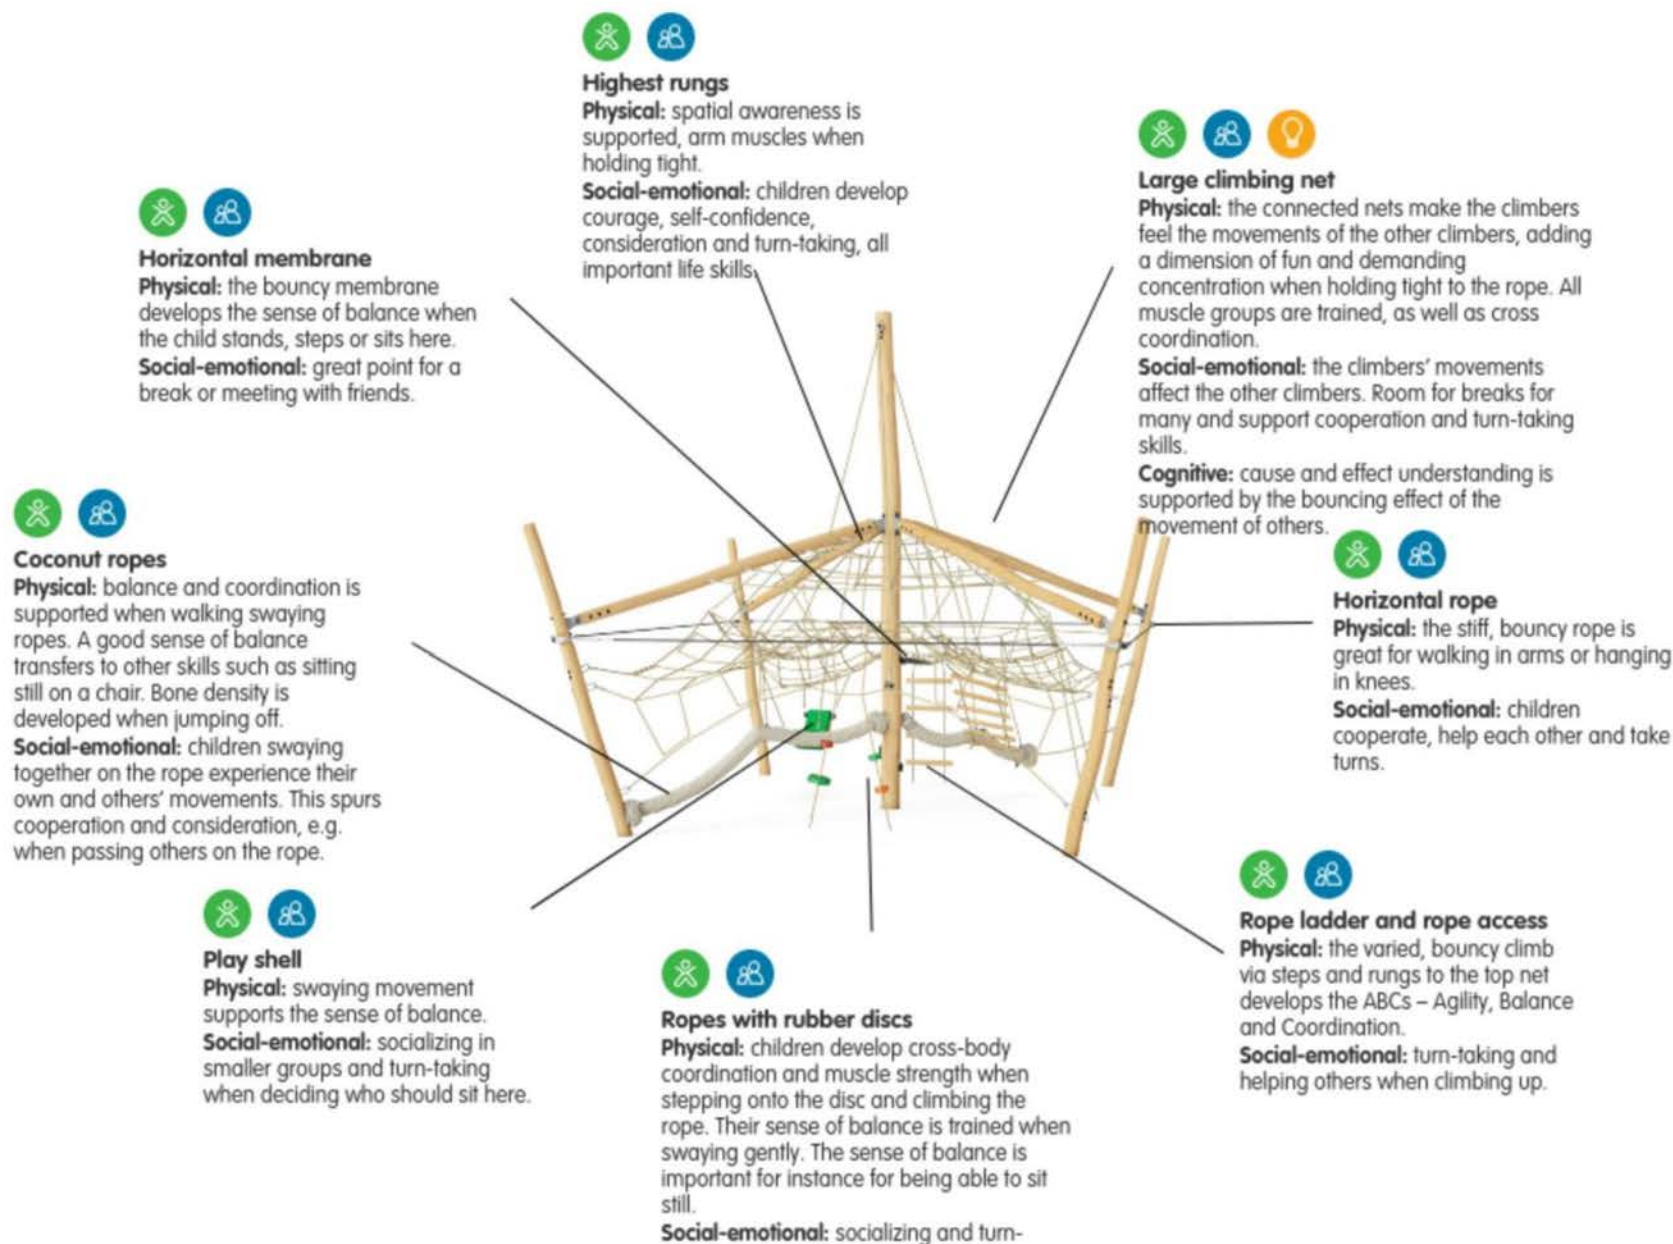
Highest rungs
**Physical:** spatial awareness is supported, arm muscles when holding tight.
**Social-emotional:** children develop courage, self-confidence, consideration and turn-taking, all important life skills.

Horizontal membrane
**Physical:** the bouncy membrane develops the sense of balance when the child stands, steps or sits here.
**Social-emotional:** great point for a break or meeting with friends.

Large climbing net
**Physical:** the connected nets make the climbers feel the movements of the other climbers, adding a dimension of fun and demanding concentration when holding tight to the rope. All muscle groups are trained, as well as cross coordination.
**Social-emotional:** the climbers' movements affect the other climbers. Room for breaks for many and support cooperation and turn-taking skills.
**Cognitive:** cause and effect understanding is supported by the bouncing effect of the movement of others.

Coconut ropes
**Physical:** balance and coordination is supported when walking swaying ropes. A good sense of balance transfers to other skills such as sitting still on a chair. Bone density is developed when jumping off.
**Social-emotional:** children swaying together on the rope experience their own and others' movements. This spurs cooperation and consideration, e.g. when passing others on the rope.

Horizontal rope
**Physical:** the stiff, bouncy rope is great for walking in arms or hanging in knees.
**Social-emotional:** children cooperate, help each other and take turns.

Play shell
**Physical:** swaying movement supports the sense of balance.
**Social-emotional:** socializing in smaller groups and turn-taking when deciding who should sit here.

Ropes with rubber discs
**Physical:** children develop cross-body coordination and muscle strength when stepping onto the disc and climbing the rope. Their sense of balance is trained when swaying gently. The sense of balance is important for instance for being able to sit still.
**Social-emotional:** socializing and turn-

Rope ladder and rope access
**Physical:** the varied, bouncy climb via steps and rungs to the top net develops the ABCs – Agility, Balance and Coordination.
**Social-emotional:** turn-taking and helping others when climbing up.